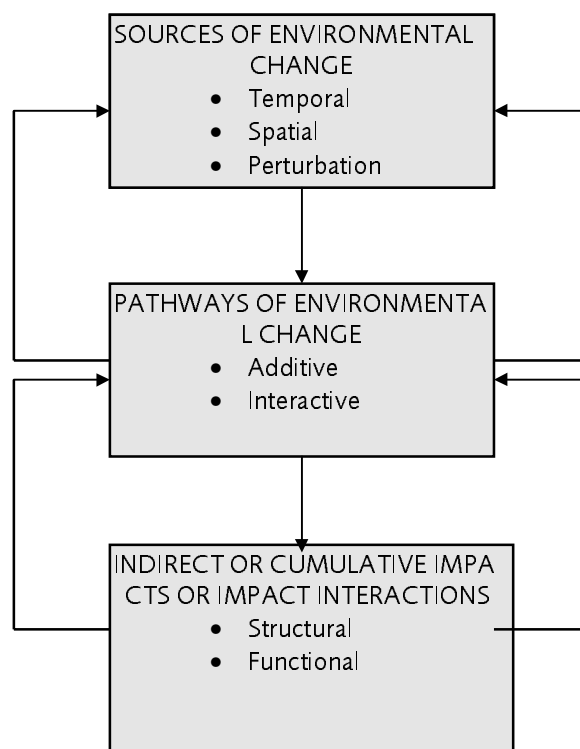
SOURCES OF ENVIRONMENTAL CHANGE
- Temporal
- Spatial
- Perturbation

PATHWAYS OF ENVIRONMENTA L CHANGE
- Additive
- Interactive

INDIRECT OR CUMULATIVE IMPA CTS OR IMPACT INTERACTIONS
- Structural
- Functional